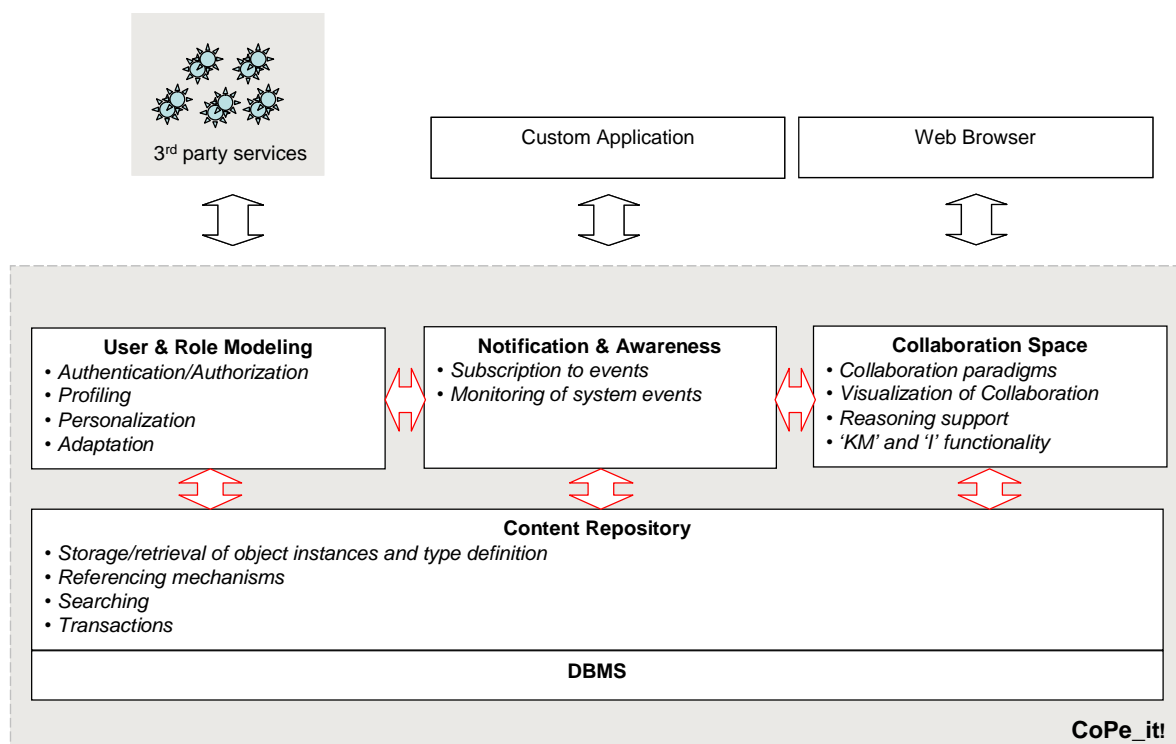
3$^{rd}$ party services

Custom Application

Web Browser

**User & Role Modeling**
• *Authentication/Authorization*
• *Profiling*
• *Personalization*
• *Adaptation*

**Notification & Awareness**
• *Subscription to events*
• *Monitoring of system events*

**Collaboration Space**
• *Collaboration paradigms*
• *Visualization of Collaboration*
• *Reasoning support*
• *'KM' and 'I' functionality*

**Content Repository**
• *Storage/retrieval of object instances and type definition*
• *Referencing mechanisms*
• *Searching*
• *Transactions*

**DBMS**

**CoPe_it!**